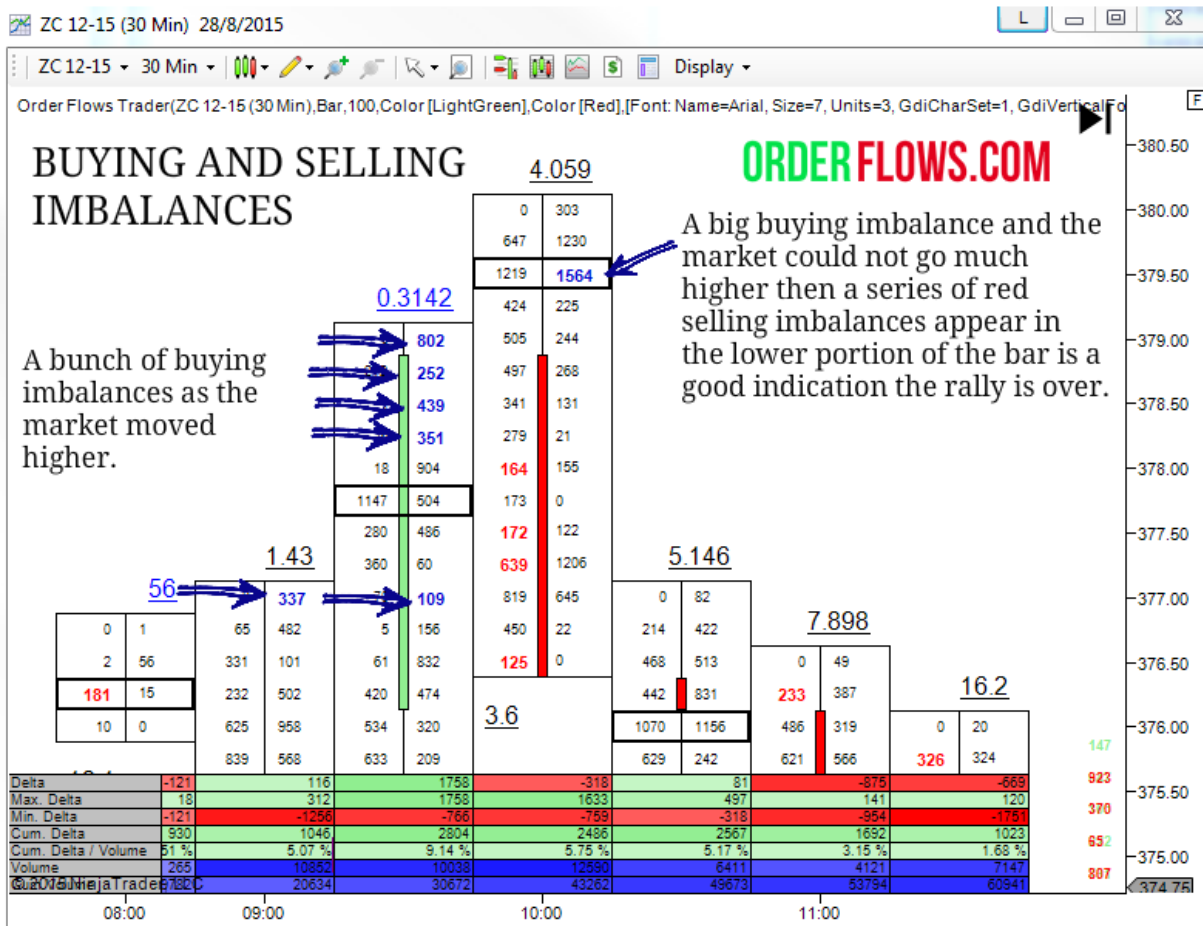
ZC 12-15 (30 Min) 28/8/2015

ZC 12-15 ▾ 30 Min ▾ Display ▾

Order Flows Trader(ZC 12-15 (30 Min),Bar,100,Color [LightGreen],Color [Red],[Font: Name=Arial, Size=7, Units=3, GdiCharSet=1, GdiVerticalFo

BUYING AND SELLING IMBALANCES

ORDERFLOWS.COM

A big buying imbalance and the market could not go much higher then a series of red selling imbalances appear in the lower portion of the bar is a good indication the rally is over.

A bunch of buying imbalances as the market moved higher.

4.059
0.3142
1.43
56
5.146
7.898
16.2
3.6

| | |
|---|---|
| 0 | 303 |
| 647 | 1230 |
| 1219 | 1564 |
| 424 | 225 |
| 505 | 244 |
| 497 | 268 |
| 341 | 131 |
| 279 | 21 |
| 164 | 155 |
| 173 | 0 |
| 172 | 122 |
| 639 | 1206 |
| 819 | 645 |
| 450 | 22 |
| 125 | 0 |

| | |
|---|---|
| | 802 |
| | 252 |
| | 439 |
| | 351 |
| 18 | 904 |
| 1147 | 504 |
| 280 | 486 |
| 360 | 60 |
| | 109 |
| 5 | 156 |
| 61 | 832 |
| 420 | 474 |
| 534 | 320 |
| 633 | 209 |

| | |
|---|---|
| | 337 |
| 65 | 482 |
| 331 | 101 |
| 232 | 502 |
| 625 | 958 |
| 839 | 568 |

| | |
|---|---|
| 0 | 1 |
| 2 | 56 |
| 181 | 15 |
| 10 | 0 |

| | |
|---|---|
| 0 | 82 |
| 214 | 422 |
| 468 | 513 |
| 442 | 831 |
| 1070 | 1156 |
| 629 | 242 |

| | |
|---|---|
| 0 | 49 |
| 233 | 387 |
| 486 | 319 |
| 621 | 566 |

| | |
|---|---|
| 0 | 20 |
| 326 | 324 |

| | | | | | | | |
|---|---|---|---|---|---|---|---|
| Delta | -121 | 116 | 1758 | -318 | 81 | -875 | -669 |
| Max. Delta | 18 | 312 | 1758 | 1633 | 497 | 141 | 120 |
| Min. Delta | -121 | -1256 | -766 | -759 | -318 | -954 | -1751 |
| Cum. Delta | 930 | 1046 | 2804 | 2486 | 2567 | 1692 | 1023 |
| Cum. Delta / Volume | 51 % | 5.07 % | 9.14 % | 5.75 % | 5.17 % | 3.15 % | 1.68 % |
| Volume | 265 | 10852 | 10038 | 12590 | 6411 | 4121 | 7147 |
| Cum. Volume | 782 | 20634 | 30672 | 43262 | 49673 | 53794 | 60941 |

©2015 NinjaTrader, LLC

147
923
370
652
807

380.50
380.00
379.50
379.00
378.50
378.00
377.50
377.00
376.50
376.00
375.50
375.00
374.75

08:00
09:00
10:00
11:00